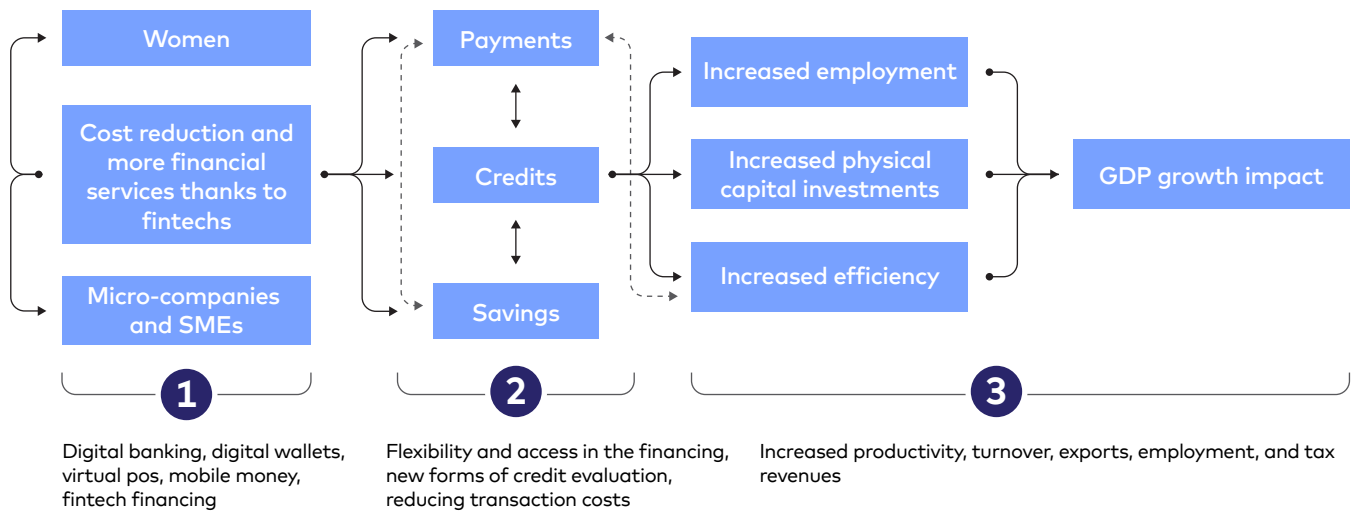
Women

Cost reduction and more financial services thanks to fintechs

Micro-companies and SMEs

Payments

Credits

Savings

Increased employment

Increased physical capital investments

Increased efficiency

GDP growth impact

1

2

3

Digital banking, digital wallets, virtual pos, mobile money, fintech financing

Flexibility and access in the financing, new forms of credit evaluation, reducing transaction costs

Increased productivity, turnover, exports, employment, and tax revenues